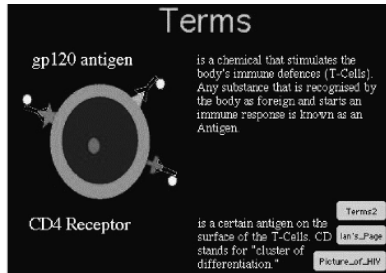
Terms

gp120 antigen

is a chemical that stimulates the body's immune defences (T-Cells). Any substance that is recognised by the body as foreign and starts an immune response is known as an Antigen.

CD4 Receptor

is a certain antigen on the surface of the T-Cells. CD stands for "cluster of differentiation."

Terms2

Ian's_Page

Picture_of_HIV